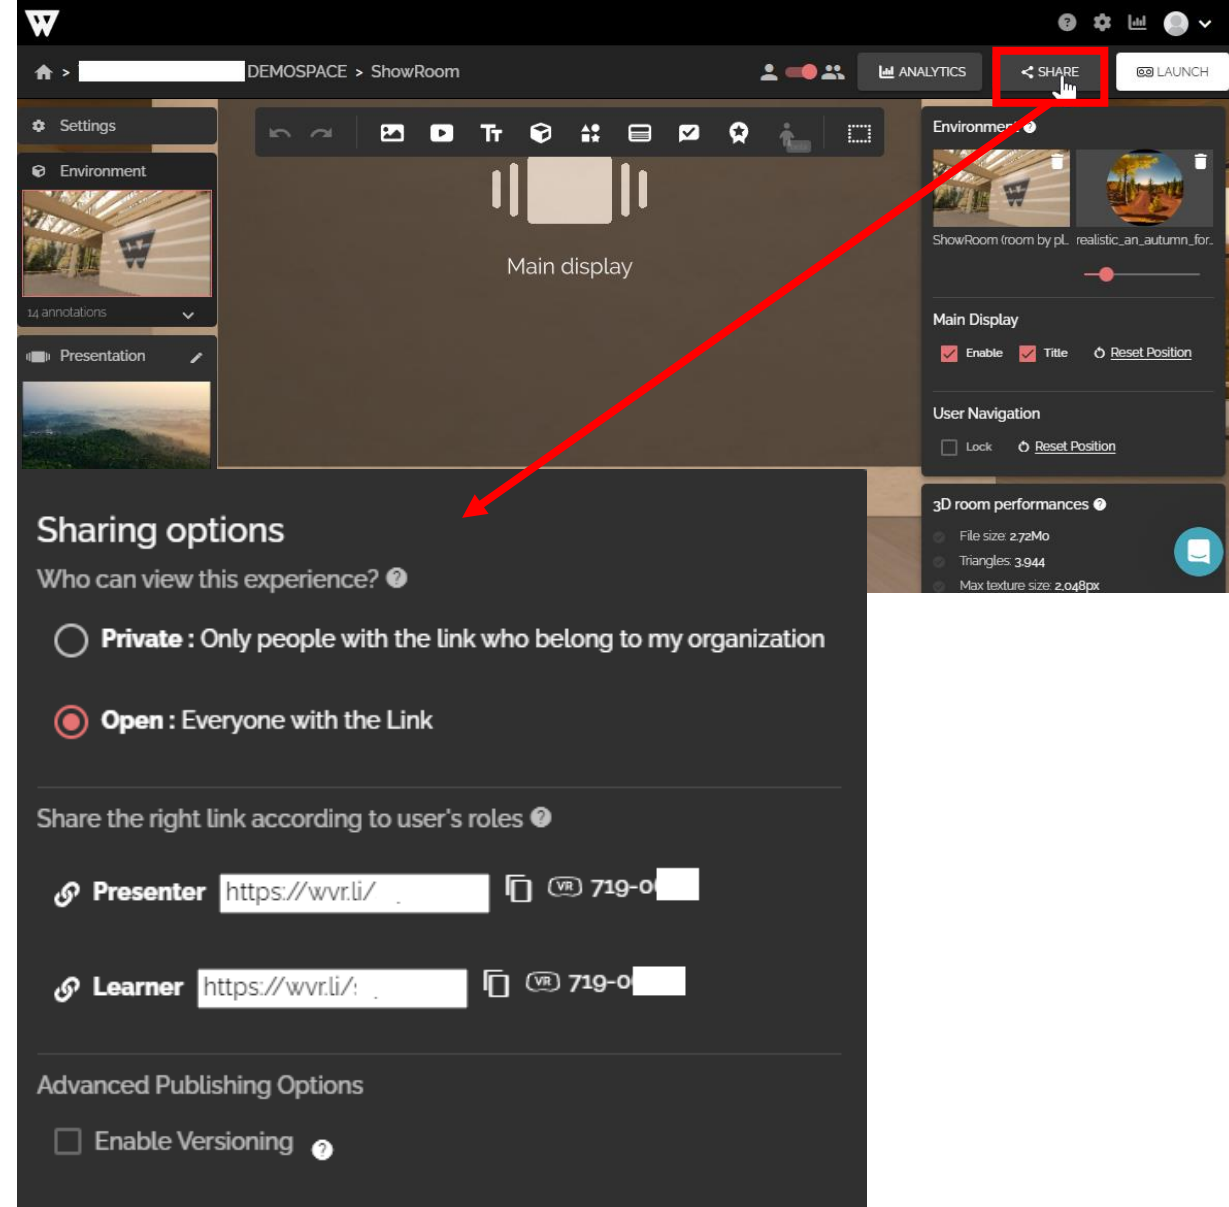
DEMOSPACE > ShowRoom

ANALYTICS

SHARE

LAUNCH

Settings

Environment

14 annotations

Presentation

Main display

Environment

ShowRoom (room by pl.. realistic_an_autumn_for..

Main Display

Enable Title Reset Position

User Navigation

Lock Reset Position

3D room performances

File size: 2.72Mo

Triangles: 3.944

Max texture size: 2,048px

Sharing options

Who can view this experience?

Private : Only people with the link who belong to my organization

Open : Everyone with the Link

Share the right link according to user's roles

Presenter https://wvr.li/ VR 719-0

Learner https://wvr.li/ VR 719-0

Advanced Publishing Options

Enable Versioning